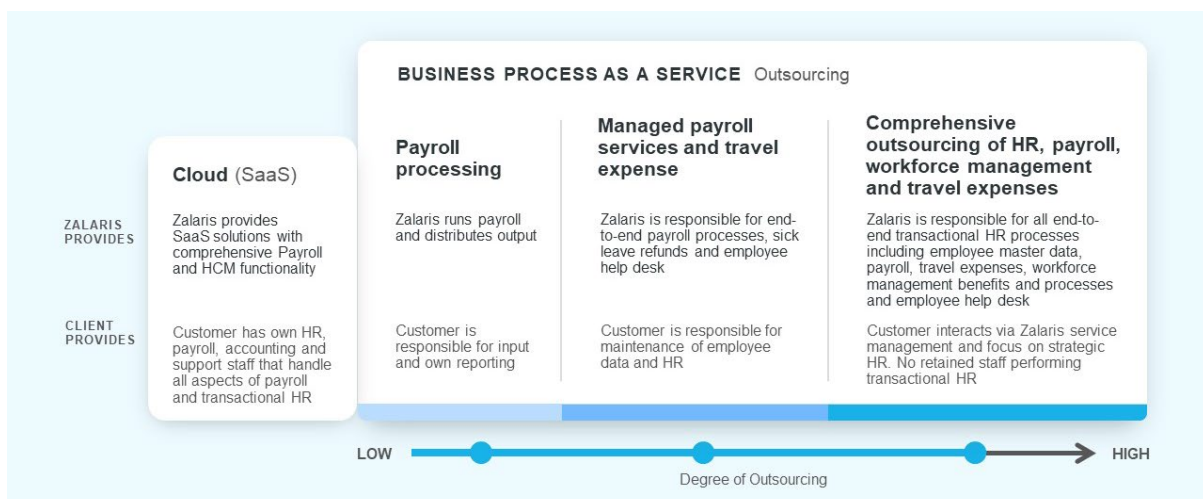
BUSINESS PROCESS AS A SERVICE Outsourcing

Cloud (SaaS)

Payroll processing

Managed payroll services and travel expense

Comprehensive outsourcing of HR, payroll, workforce management and travel expenses

ZALARIS PROVIDES

Zalaris provides SaaS solutions with comprehensive Payroll and HCM functionality

Zalaris runs payroll and distributes output

Zalaris is responsible for end-to-end payroll processes, sick leave refunds and employee help desk

Zalaris is responsible for all end-to-end transactional HR processes including employee master data, payroll, travel expenses, workforce management benefits and processes and employee help desk

CLIENT PROVIDES

Customer has own HR, payroll, accounting and support staff that handle all aspects of payroll and transactional HR

Customer is responsible for input and own reporting

Customer is responsible for maintenance of employee data and HR

Customer interacts via Zalaris service management and focus on strategic HR. No retained staff performing transactional HR

LOW

HIGH

Degree of Outsourcing